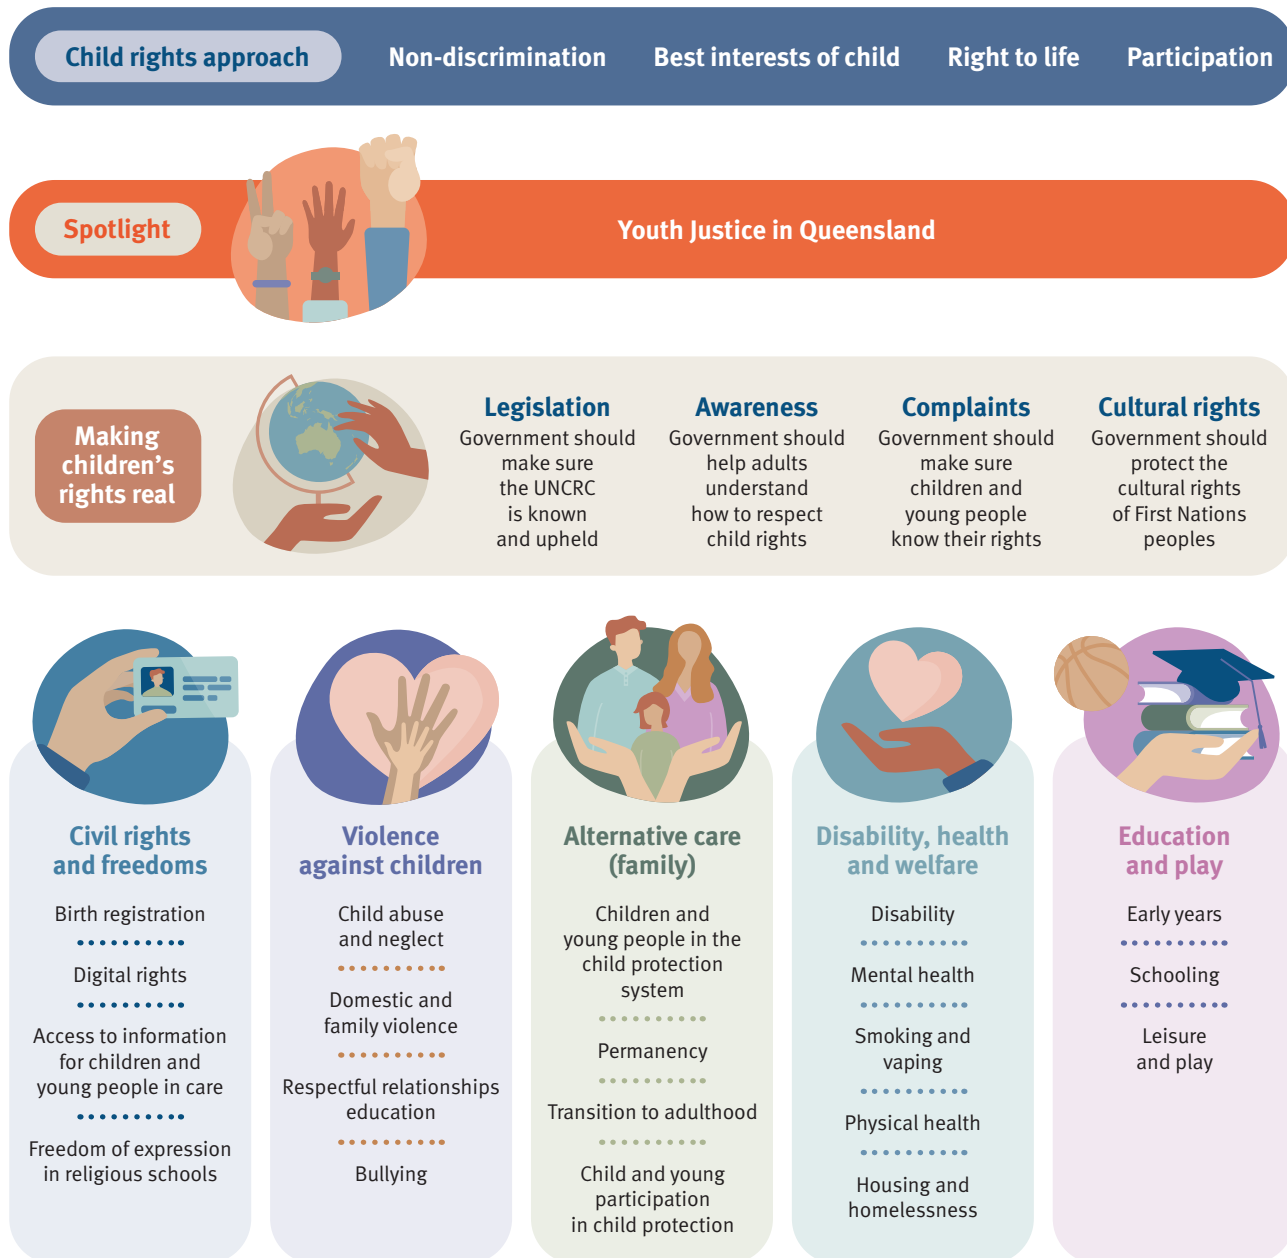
Child rights approach Non-discrimination Best interests of child Right to life Participation

Spotlight

Youth Justice in Queensland

Making children's rights real

Legislation
Government should make sure the UNCRC is known and upheld

Awareness
Government should help adults understand how to respect child rights

Complaints
Government should make sure children and young people know their rights

Cultural rights
Government should protect the cultural rights of First Nations peoples

Civil rights and freedoms

Birth registration

Digital rights

Access to information for children and young people in care

Freedom of expression in religious schools

Violence against children

Child abuse and neglect

Domestic and family violence

Respectful relationships education

Bullying

Alternative care (family)

Children and young people in the child protection system

Permanency

Transition to adulthood

Child and young participation in child protection

Disability, health and welfare

Disability

Mental health

Smoking and vaping

Physical health

Housing and homelessness

Education and play

Early years

Schooling

Leisure and play